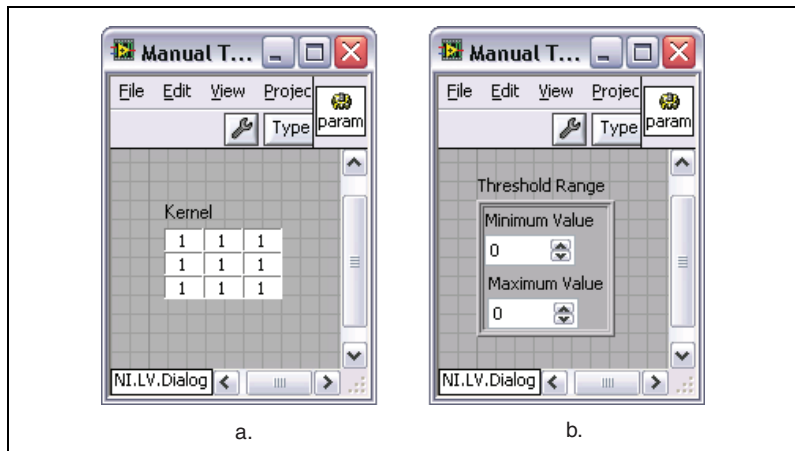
Manual T...

File Edit View Projec

Type

param

Kernel

| 1 | 1 | 1 |
|---|---|---|
| 1 | 1 | 1 |
| 1 | 1 | 1 |

NI.LV.Dialog

a.

Manual T...

File Edit View Projec

Type

param

Threshold Range

Minimum Value

0

Maximum Value

0

NI.LV.Dialog

b.